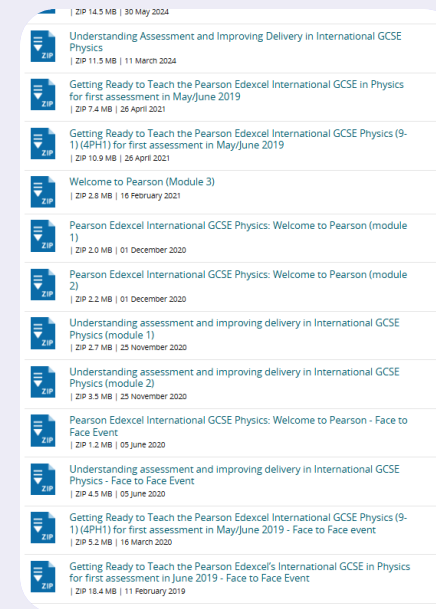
| ZIP 14.5 MB | 30 May 2024

ZIP
Understanding Assessment and Improving Delivery in International GCSE Physics
| ZIP 11.5 MB | 11 March 2024

ZIP
Getting Ready to Teach the Pearson Edexcel International GCSE in Physics for first assessment in May/June 2019
| ZIP 7.4 MB | 26 April 2021

ZIP
Getting Ready to Teach the Pearson Edexcel International GCSE Physics (9-1) (4PH1) for first assessment in May/June 2019
| ZIP 10.9 MB | 26 April 2021

ZIP
Welcome to Pearson (Module 3)
| ZIP 2.8 MB | 16 February 2021

ZIP
Pearson Edexcel International GCSE Physics: Welcome to Pearson (module 1)
| ZIP 2.0 MB | 01 December 2020

ZIP
Pearson Edexcel International GCSE Physics: Welcome to Pearson (module 2)
| ZIP 2.2 MB | 01 December 2020

ZIP
Understanding assessment and improving delivery in International GCSE Physics (module 1)
| ZIP 2.7 MB | 25 November 2020

ZIP
Understanding assessment and improving delivery in International GCSE Physics (module 2)
| ZIP 3.5 MB | 25 November 2020

ZIP
Pearson Edexcel International GCSE Physics: Welcome to Pearson - Face to Face Event
| ZIP 1.2 MB | 05 June 2020

ZIP
Understanding assessment and improving delivery in International GCSE Physics - Face to Face Event
| ZIP 4.5 MB | 05 June 2020

ZIP
Getting Ready to Teach the Pearson Edexcel International GCSE Physics (9-1) (4PH1) for first assessment in May/June 2019 - Face to Face event
| ZIP 5.2 MB | 16 March 2020

ZIP
Getting Ready to Teach the Pearson Edexcel's International GCSE in Physics for first assessment in June 2019 - Face to Face Event
| ZIP 18.4 MB | 11 February 2019